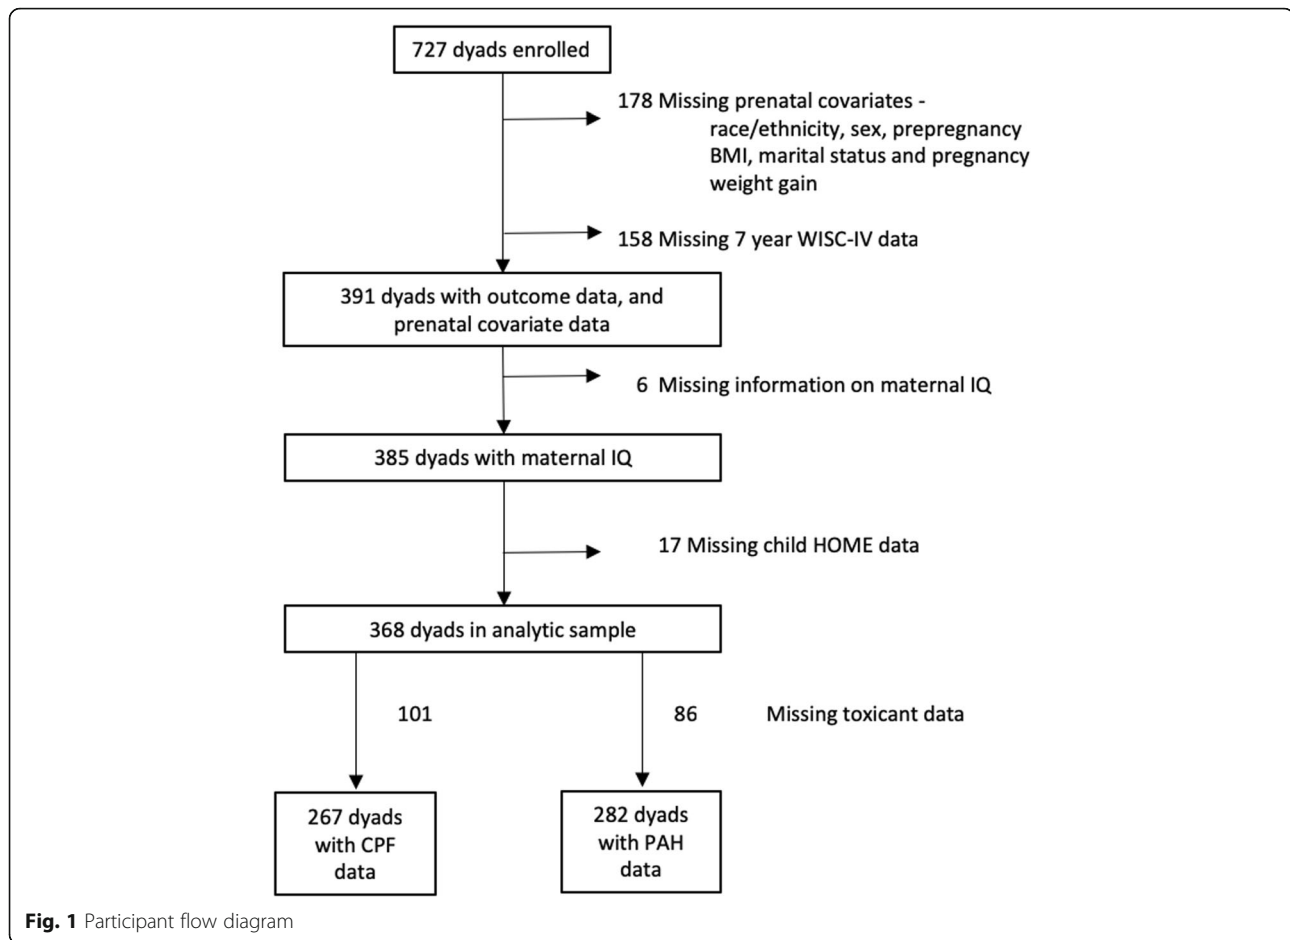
727 dyads enrolled

178 Missing prenatal covariates - race/ethnicity, sex, prepregnancy BMI, marital status and pregnancy weight gain

158 Missing 7 year WISC-IV data

391 dyads with outcome data, and prenatal covariate data

6 Missing information on maternal IQ

385 dyads with maternal IQ

17 Missing child HOME data

368 dyads in analytic sample

101

86

Missing toxicant data

267 dyads with CPF data

282 dyads with PAH data

**Fig. 1** Participant flow diagram